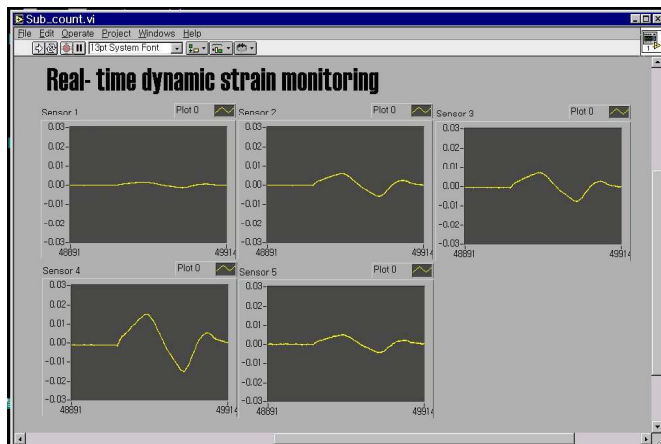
Sub_count.vi
File Edit Operate Project Windows Help
13pt System Font

Real- time dynamic strain monitoring

Sensor 1
Plot 0
0.03
0.02
0.01
0.00
-0.01
-0.02
-0.03
48891
49914

Sensor 2
Plot 0
0.03
0.02
0.01
0.00
-0.01
-0.02
-0.03
48891
49914

Sensor 3
Plot 0
0.03
0.02
0.01
0.00
-0.01
-0.02
-0.03
48891
49914

Sensor 4
Plot 0
0.03
0.02
0.01
0.00
-0.01
-0.02
-0.03
48891
49914

Sensor 5
Plot 0
0.03
0.02
0.01
0.00
-0.01
-0.02
-0.03
48891
49914